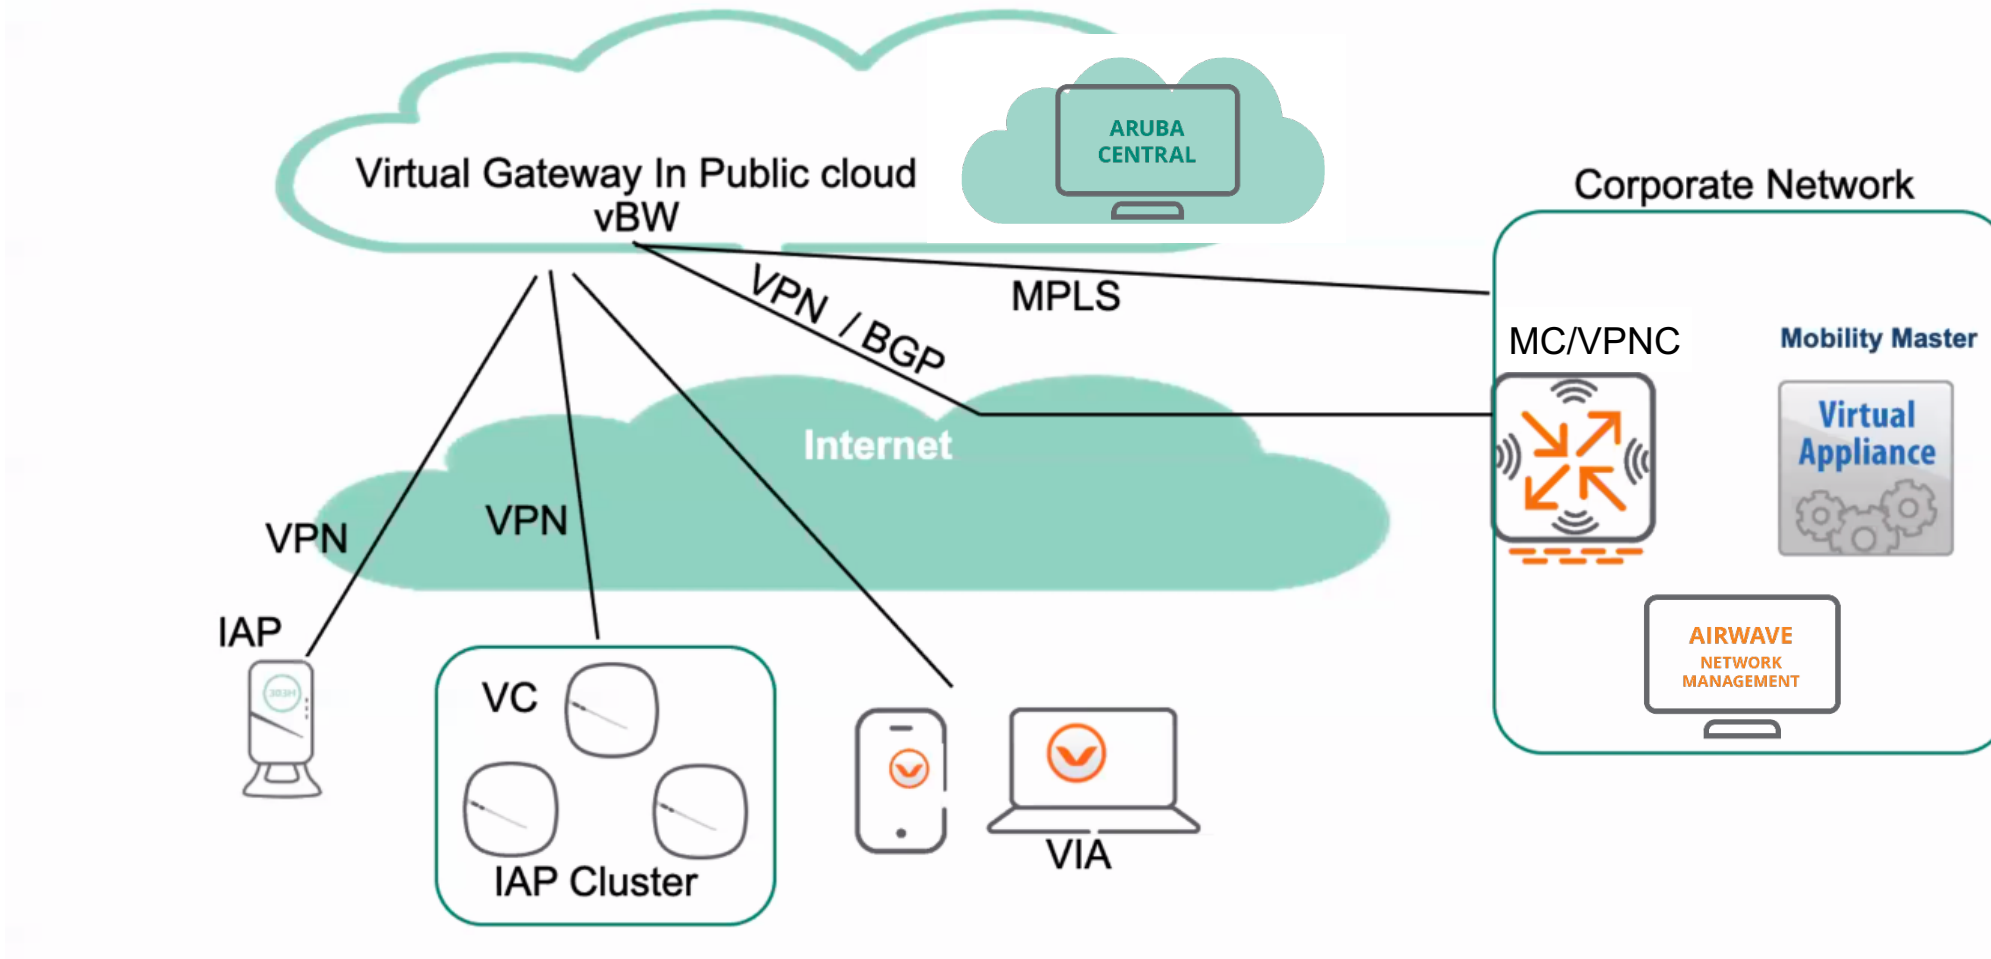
Virtual Gateway In Public cloud
vBW

ARUBA
CENTRAL

Corporate Network

VPN / BGP

MPLS

MC/VPNC

Mobility Master

Virtual
Appliance

Internet

VPN

VPN

IAP

VC

IAP Cluster

VIA

AIRWAVE
NETWORK
MANAGEMENT